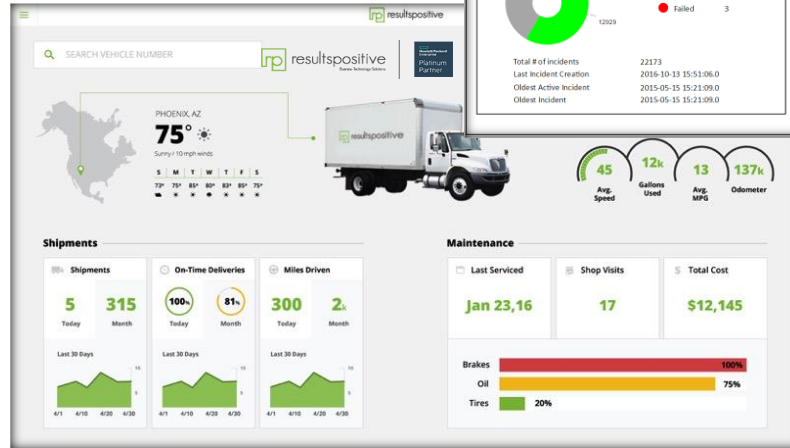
resultspositive

SEARCH VEHICLE NUMBER

resultspositive
Business Technology Solutions

Hewlett Packard Enterprise
Platinum Partner

12929

Failed 3

Total # of incidents 22173
Last Incident Creation 2016-10-13 15:51:06.0
Oldest Active Incident 2015-05-15 15:21:09.0
Oldest Incident 2015-05-15 15:21:09.0

PHOENIX, AZ
75°
Sunny / 10 mph winds

| S | M | T | W | T | F | S |
|---|---|---|---|---|---|---|
| 73° | 75° | 81° | 80° | 83° | 85° | 75° |

resultspositive

45
Avg. Speed

12k
Gallons Used

13
Avg. MPG

137k
Odometer

Shipments

Shipments
5 Today
315 Month
Last 30 Days
4/1 4/10 4/20 4/30

On-Time Deliveries
100% Today
81% Month
Last 30 Days
4/1 4/10 4/20 4/30

Miles Driven
300 Today
2k Month
Last 30 Days
4/1 4/10 4/20 4/30

Maintenance

Last Serviced
Jan 23,16

Shop Visits
17

Total Cost
$12,145

Brakes 100%
Oil 75%
Tires 20%